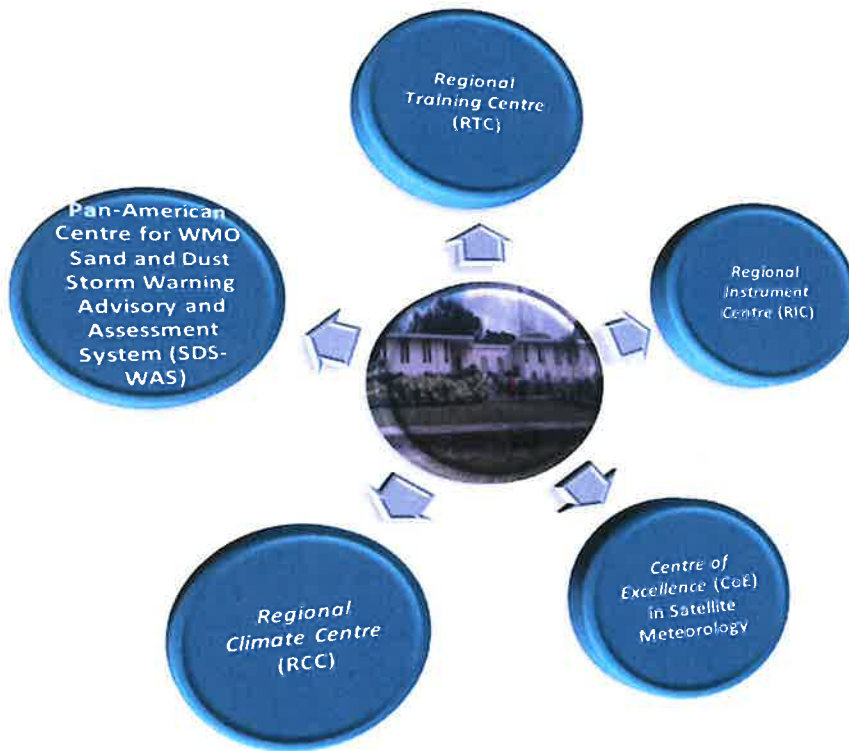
Regional Training Centre (RTC)

Regional Instrument Centre (RIC)

Centre of Excellence (CoE) in Satellite Meteorology

Regional Climate Centre (RCC)

Pan-American Centre for WMO Sand and Dust Storm Warning Advisory and Assessment System (SDS-WAS)